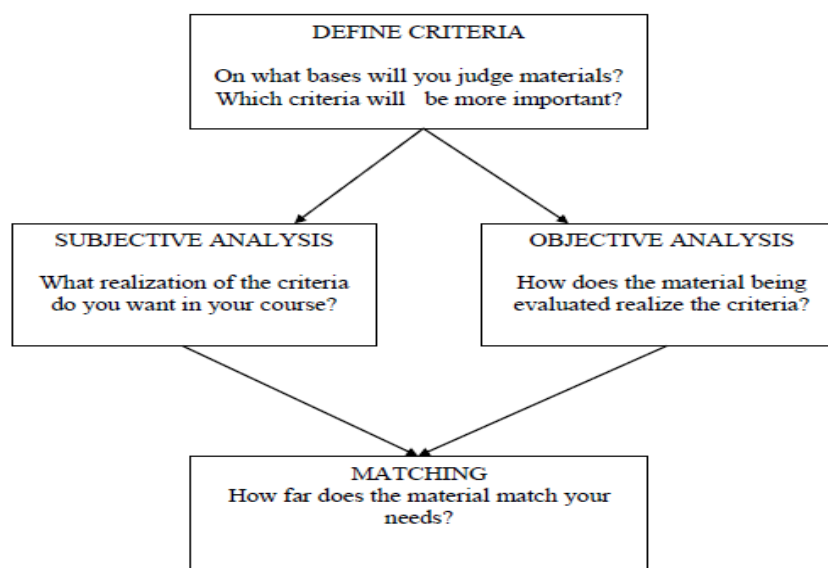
DEFINE CRITERIA

On what bases will you judge materials? Which criteria will be more important?

SUBJECTIVE ANALYSIS

What realization of the criteria do you want in your course?

OBJECTIVE ANALYSIS

How does the material being evaluated realize the criteria?

MATCHING
How far does the material match your needs?